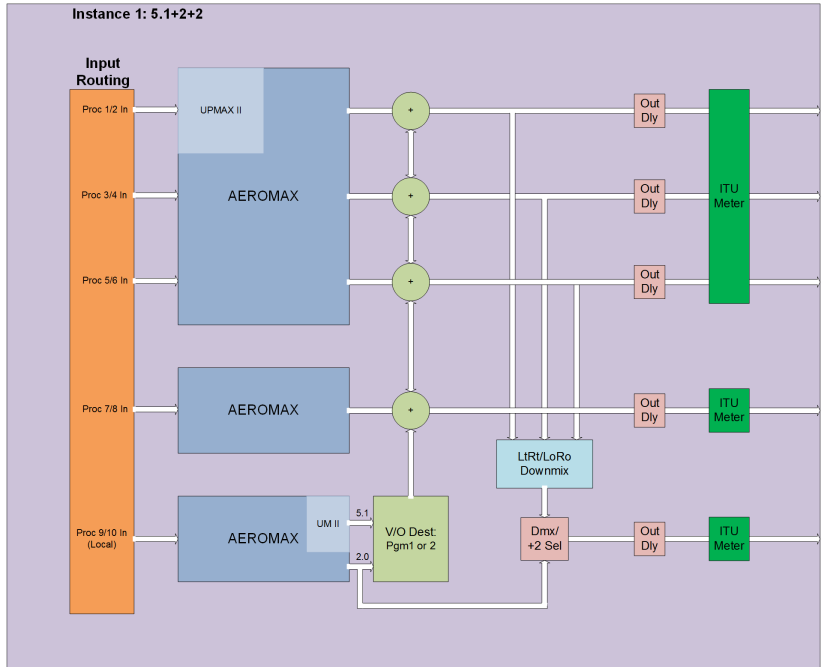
Instance 1: 5.1+2+2

Input Routing

Proc 1/2 In

Proc 3/4 In

Proc 5/6 In

Proc 7/8 In

Proc 9/10 In (Local)

UPMAX II

AEROMAX

AEROMAX

AEROMAX

UM II

5.1

2.0

V/O Dest: Pgm1 or 2

+

+

+

+

LtRt/LoRo Downmix

Dmx/ +2 Sel

Out Dly

Out Dly

Out Dly

Out Dly

Out Dly

ITU Meter

ITU Meter

ITU Meter